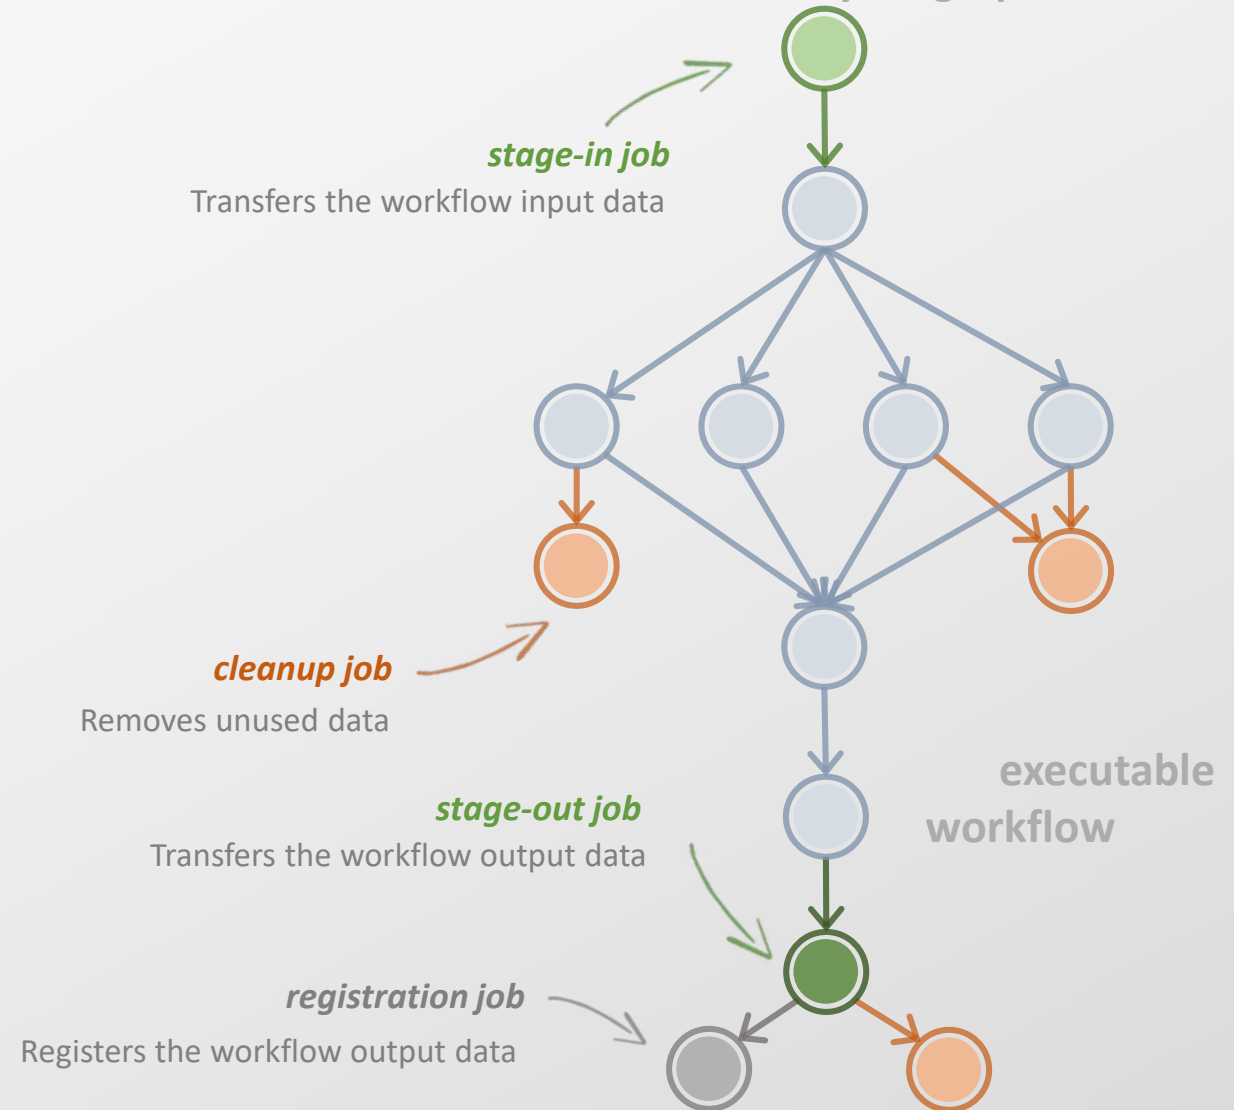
stage-in job
Transfers the workflow input data

cleanup job
Removes unused data

executable workflow

stage-out job
Transfers the workflow output data

registration job
Registers the workflow output data